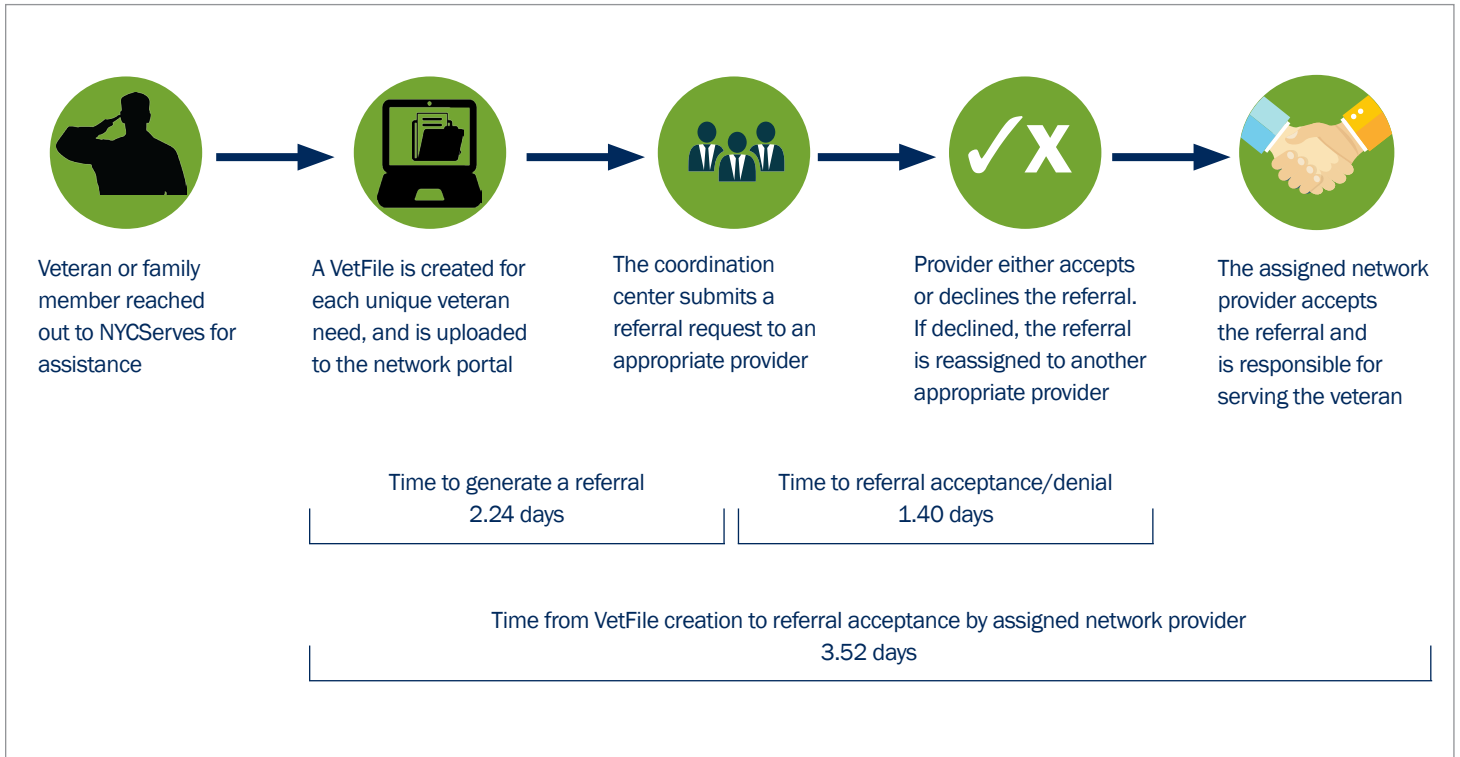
✓X

Veteran or family member reached out to NYCServes for assistance

A VetFile is created for each unique veteran need, and is uploaded to the network portal

The coordination center submits a referral request to an appropriate provider

Provider either accepts or declines the referral. If declined, the referral is reassigned to another appropriate provider

The assigned network provider accepts the referral and is responsible for serving the veteran

Time to generate a referral
2.24 days

Time to referral acceptance/denial
1.40 days

Time from VetFile creation to referral acceptance by assigned network provider
3.52 days